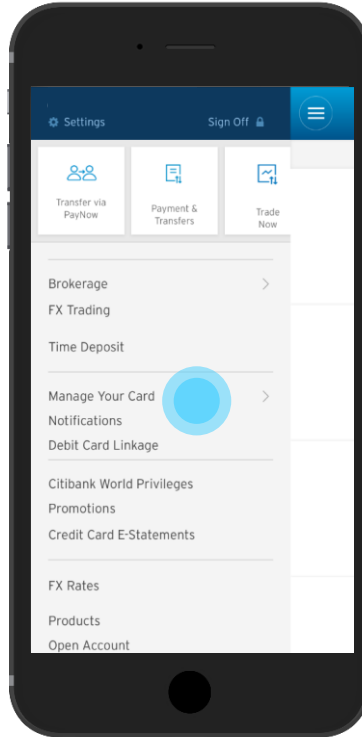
Settings

Sign Off

Transfer via PayNow

Payment & Transfers

Trade Now

Brokerage

FX Trading

Time Deposit

Manage Your Card

Notifications

Debit Card Linkage

Citibank World Privileges

Promotions

Credit Card E-Statements

FX Rates

Products

Open Account